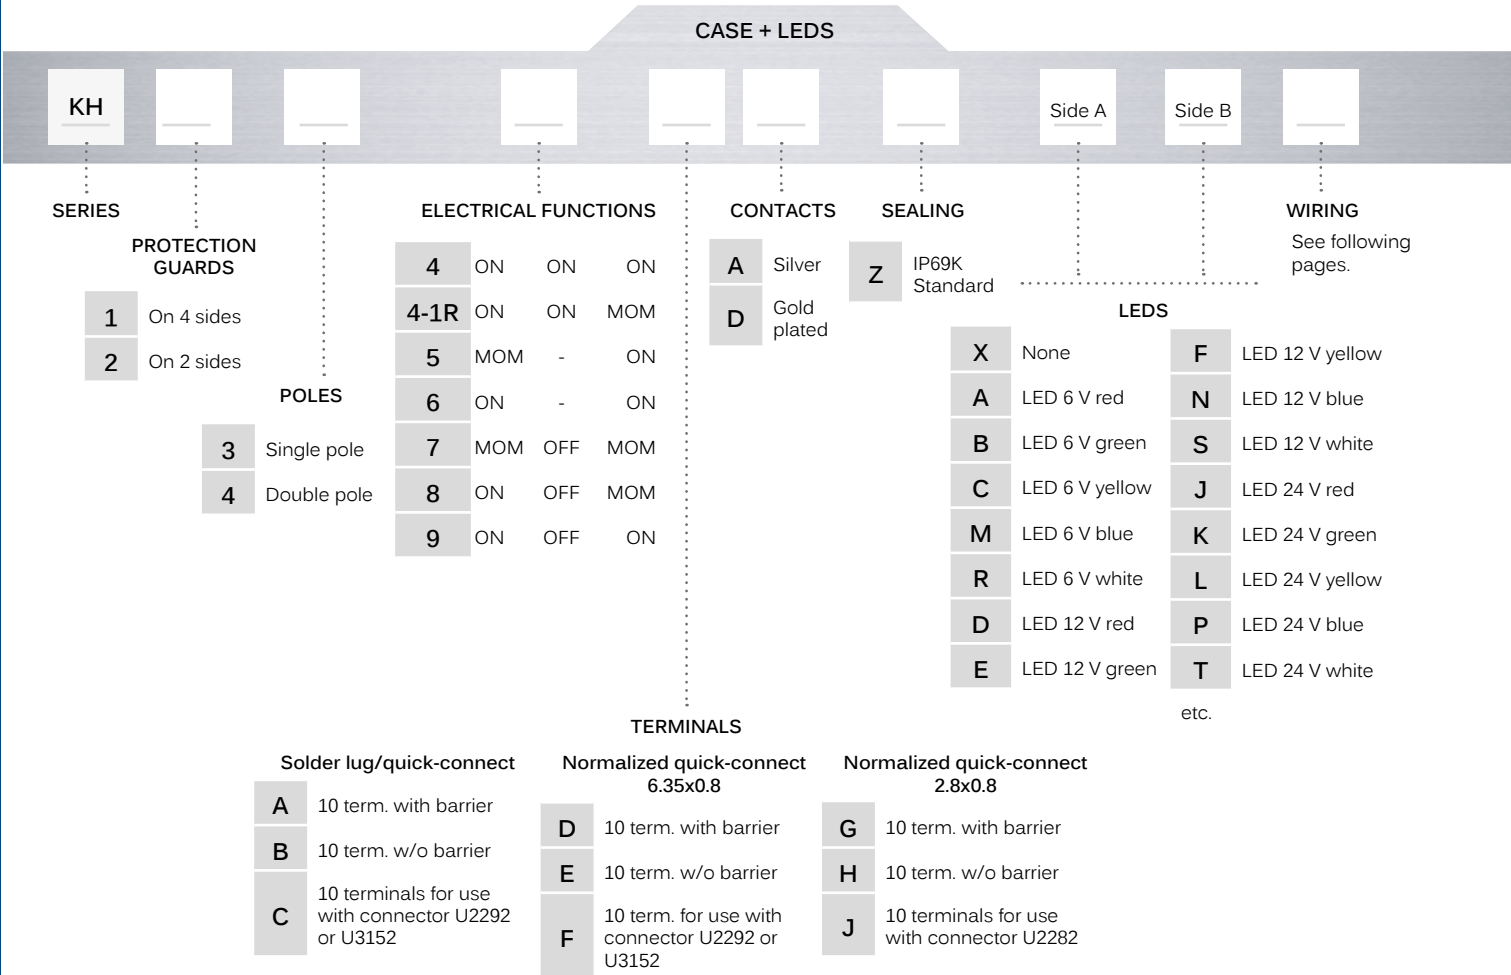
CASE + LEDS

KH

Side A

Side B

SERIES

PROTECTION GUARDS

| 1 | On 4 sides |
|---|---|
| 2 | On 2 sides |

POLES

| 3 | Single pole |
|---|---|
| 4 | Double pole |

ELECTRICAL FUNCTIONS

| 4 | ON | ON | ON |
|---|---|---|---|
| 4-1R | ON | ON | MOM |
| 5 | MOM | - | ON |
| 6 | ON | - | ON |
| 7 | MOM | OFF | MOM |
| 8 | ON | OFF | MOM |
| 9 | ON | OFF | ON |

CONTACTS

| A | Silver |
|---|---|
| D | Gold plated |

SEALING

| Z | IP69K Standard |
|---|---|

WIRING

See following pages.

LEDS

| X | None | F | LED 12 V yellow |
|---|---|---|---|
| A | LED 6 V red | N | LED 12 V blue |
| B | LED 6 V green | S | LED 12 V white |
| C | LED 6 V yellow | J | LED 24 V red |
| M | LED 6 V blue | K | LED 24 V green |
| R | LED 6 V white | L | LED 24 V yellow |
| D | LED 12 V red | P | LED 24 V blue |
| E | LED 12 V green | T | LED 24 V white |

etc.

TERMINALS

Solder lug/quick-connect

| A | 10 term. with barrier |
|---|---|
| B | 10 term. w/o barrier |
| C | 10 terminals for use with connector U2292 or U3152 |

Normalized quick-connect 6.35x0.8

| D | 10 term. with barrier |
|---|---|
| E | 10 term. w/o barrier |
| F | 10 term. for use with connector U2292 or U3152 |

Normalized quick-connect 2.8x0.8

| G | 10 term. with barrier |
|---|---|
| H | 10 term. w/o barrier |
| J | 10 terminals for use with connector U2282 |